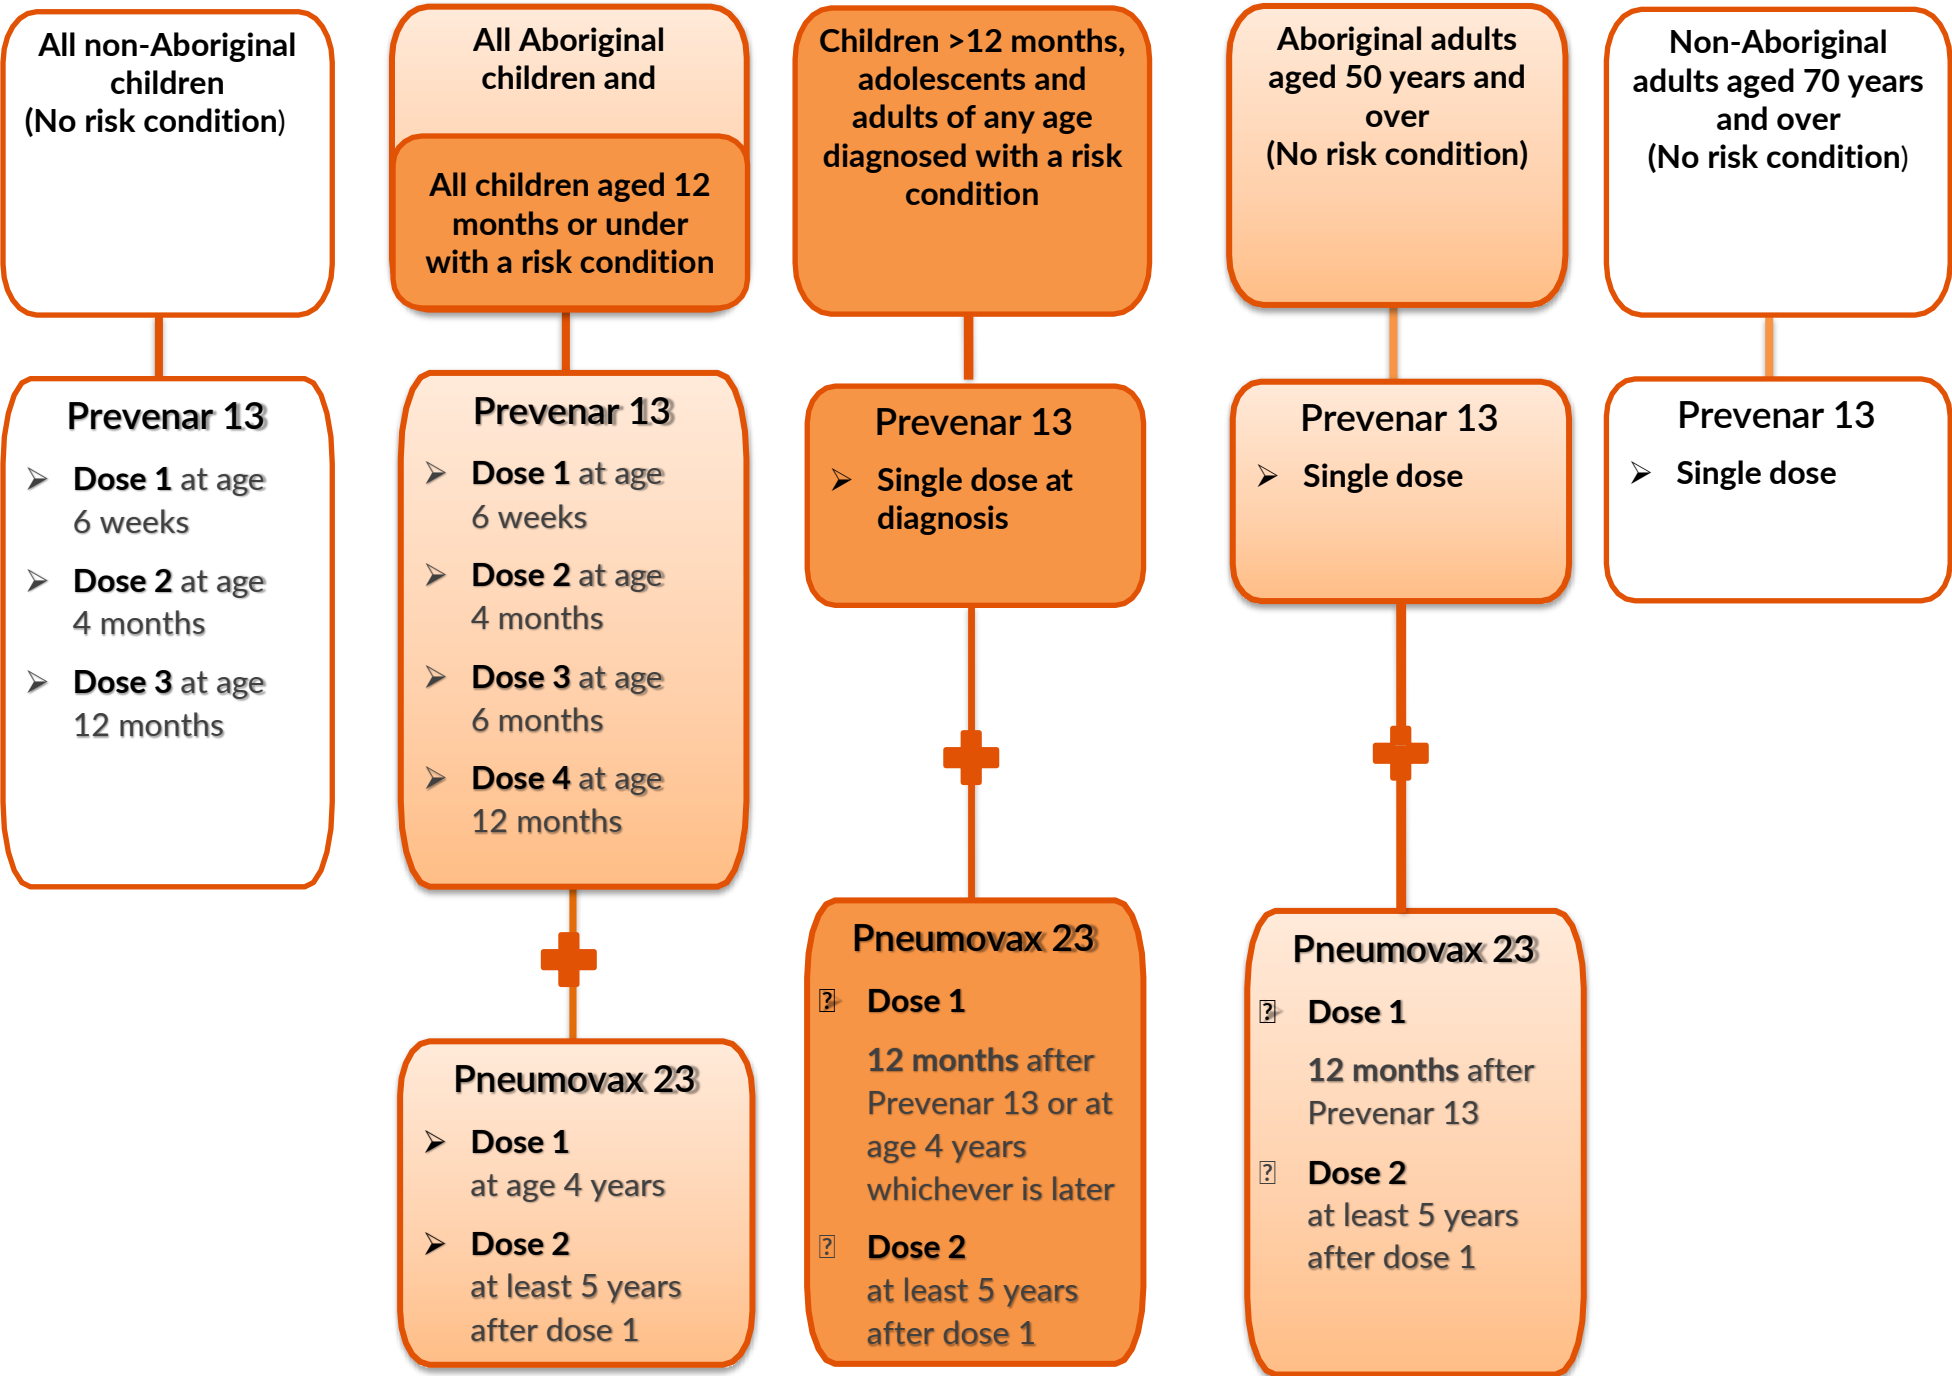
All non-Aboriginal children
(No risk condition)

Prevenar 13
➢ Dose 1 at age 6 weeks
➢ Dose 2 at age 4 months
➢ Dose 3 at age 12 months

All Aboriginal children and

All children aged 12 months or under with a risk condition

Prevenar 13
➢ Dose 1 at age 6 weeks
➢ Dose 2 at age 4 months
➢ Dose 3 at age 6 months
➢ Dose 4 at age 12 months

Pneumovax 23
➢ Dose 1 at age 4 years
➢ Dose 2 at least 5 years after dose 1

Children >12 months, adolescents and adults of any age diagnosed with a risk condition

Prevenar 13
➢ Single dose at diagnosis

Pneumovax 23
Dose 1
12 months after Prevenar 13 or at age 4 years whichever is later
Dose 2
at least 5 years after dose 1

Aboriginal adults aged 50 years and over
(No risk condition)

Prevenar 13
➢ Single dose

Pneumovax 23
Dose 1
12 months after Prevenar 13
Dose 2
at least 5 years after dose 1

Non-Aboriginal adults aged 70 years and over
(No risk condition)

Prevenar 13
➢ Single dose